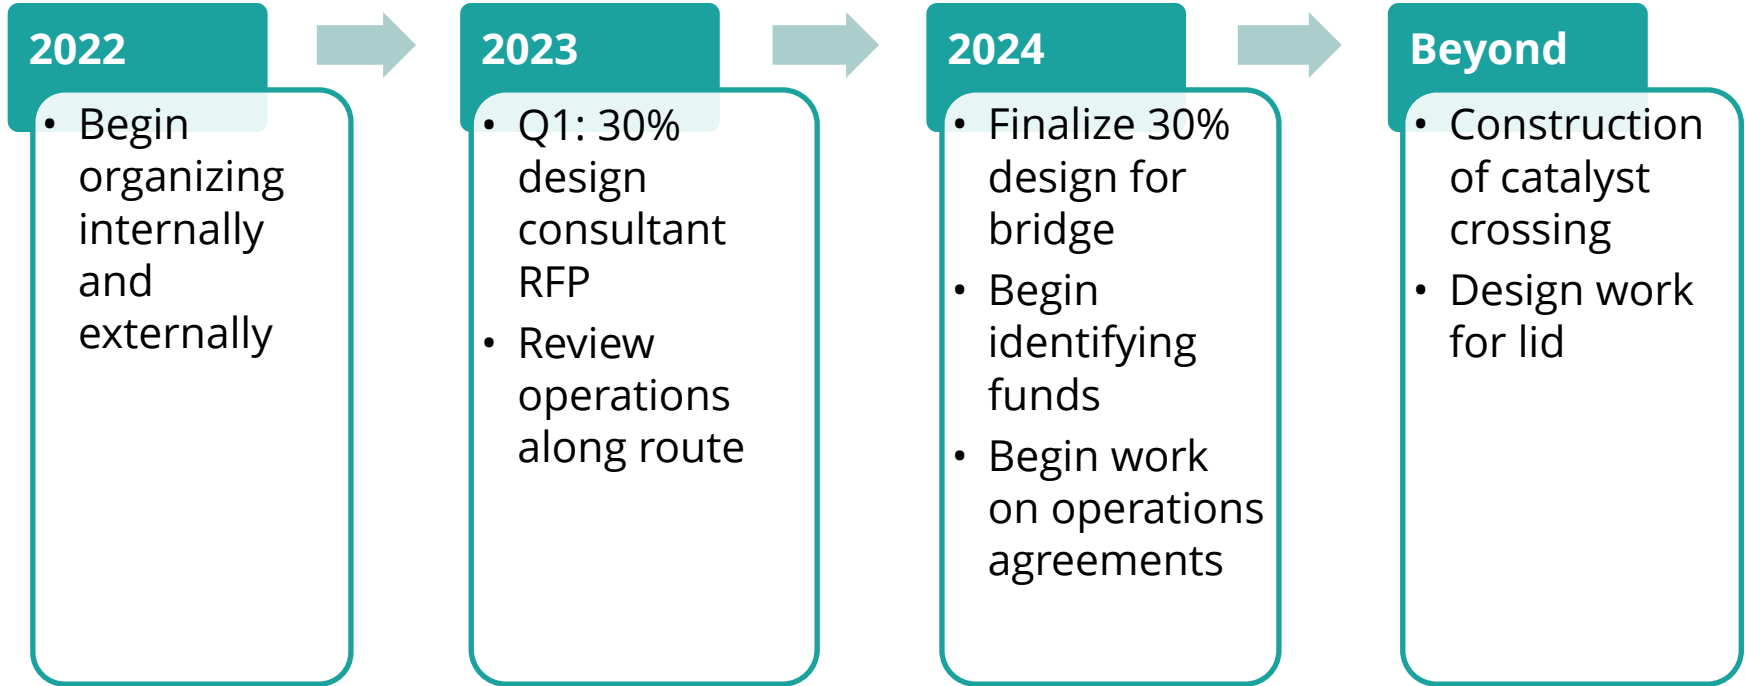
2022

• Begin organizing internally and externally

2023

• Q1: 30% design consultant RFP
• Review operations along route

2024

• Finalize 30% design for bridge
• Begin identifying funds
• Begin work on operations agreements

Beyond

• Construction of catalyst crossing
• Design work for lid